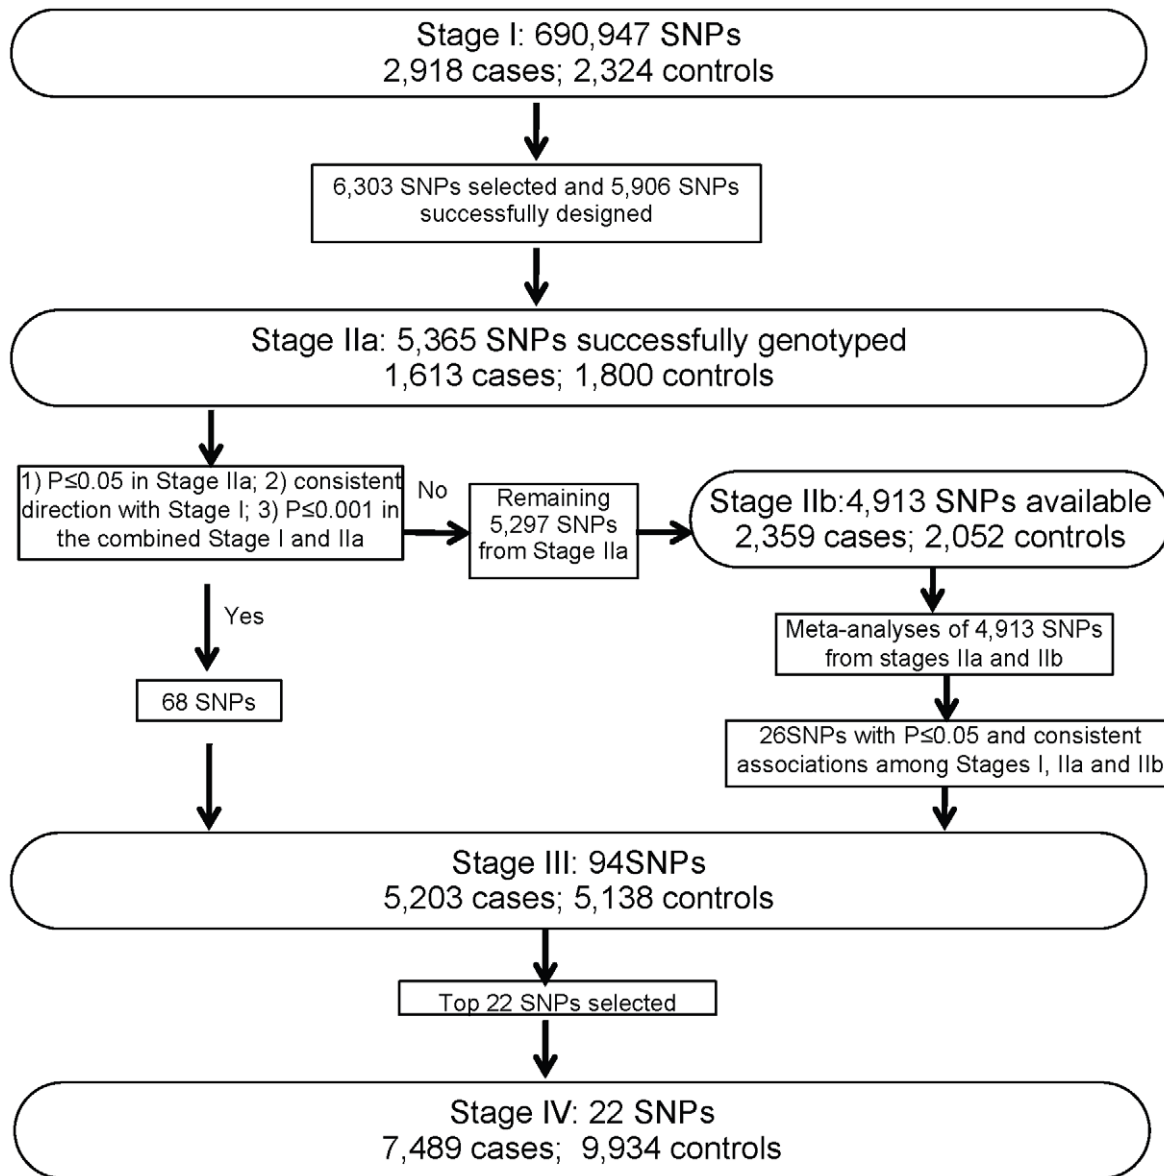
Stage I: 690,947 SNPs
2,918 cases; 2,324 controls

6,303 SNPs selected and 5,906 SNPs successfully designed

Stage IIa: 5,365 SNPs successfully genotyped
1,613 cases; 1,800 controls

1) P≤0.05 in Stage IIa; 2) consistent direction with Stage I; 3) P≤0.001 in the combined Stage I and IIa

No

Remaining 5,297 SNPs from Stage IIa

Stage IIb:4,913 SNPs available
2,359 cases; 2,052 controls

Yes

68 SNPs

Meta-analyses of 4,913 SNPs from stages IIa and IIb

26SNPs with P≤0.05 and consistent associations among Stages I, IIa and IIb

Stage III: 94SNPs
5,203 cases; 5,138 controls

Top 22 SNPs selected

Stage IV: 22 SNPs
7,489 cases; 9,934 controls